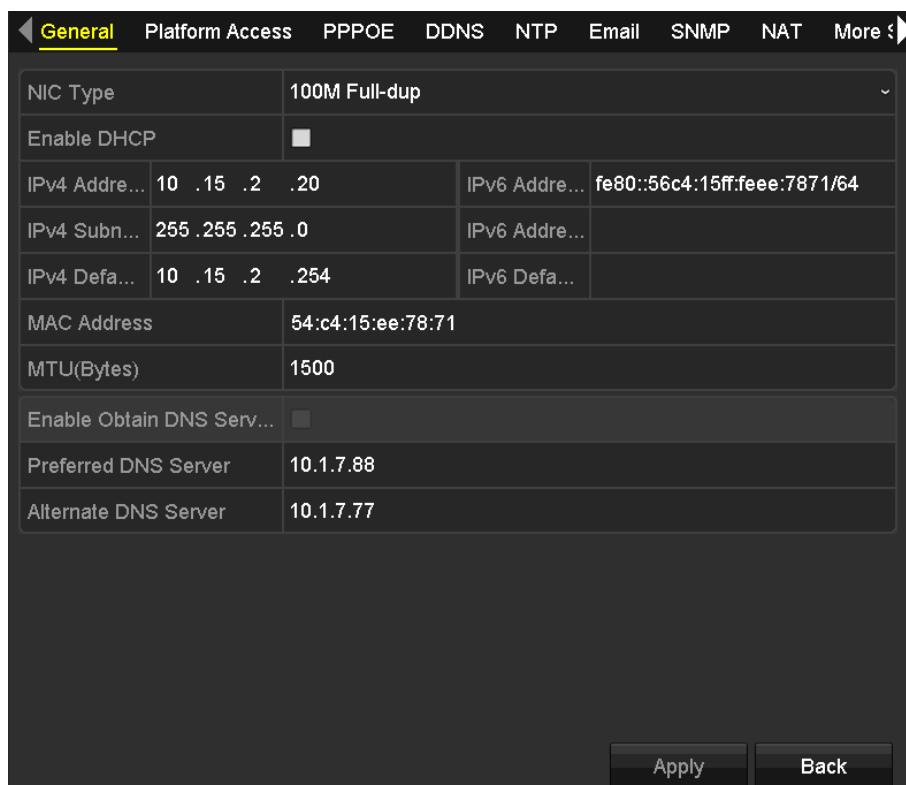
General Platform Access PPPOE DDNS NTP Email SNMP NAT More S

| | | | |
|---|---|---|---|
| NIC Type | 100M Full-dup | | |
| Enable DHCP | | | |
| IPv4 Addre... 10 .15 .2 .20 | | IPv6 Addre... | fe80::56c4:15ff:feee:7871/64 |
| IPv4 Subn... 255 .255 .255 .0 | | IPv6 Addre... | |
| IPv4 Defa... 10 .15 .2 .254 | | IPv6 Defa... | |
| MAC Address | 54:c4:15:ee:78:71 | | |
| MTU(Bytes) | 1500 | | |

| | |
|---|---|
| Enable Obtain DNS Serv... | |
| Preferred DNS Server | 10.1.7.88 |
| Alternate DNS Server | 10.1.7.77 |

Apply Back